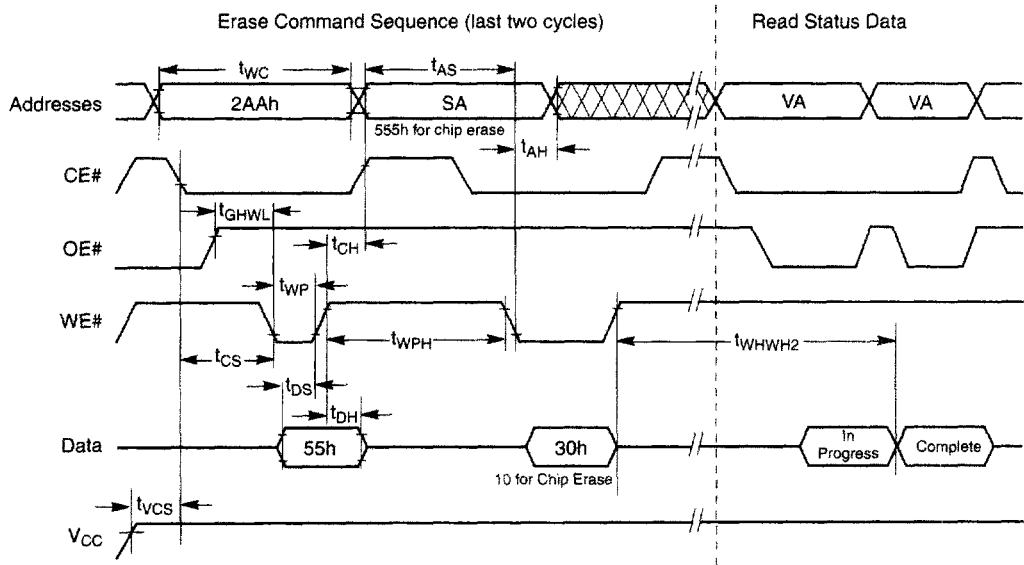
Erase Command Sequence (last two cycles)

Read Status Data

$t_{WC}$

$t_{AS}$

Addresses

2AAh

SA

VA

VA

555h for chip erase

$t_{AH}$

CE#

$t_{GHWL}$

OE#

$t_{CH}$

$t_{WP}$

WE#

$t_{WPH}$

$t_{WHWH2}$

$t_{CS}$

$t_{DS}$

$t_{DH}$

Data

55h

30h

In Progress

Complete

10 for Chip Erase

$t_{VCS}$

$V_{CC}$